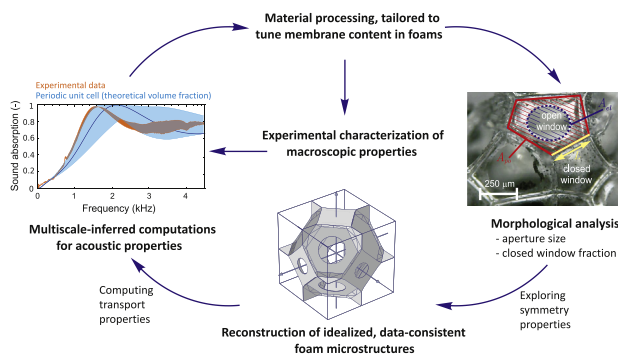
Material processing, tailored to tune membrane content in foams

Experimental data
Periodic unit cell (theoretical volume fraction)

Sound absorption (-)
1
0.8
0.6
0.4
0.2
0
0 1 2 3 4
Frequency (kHz)

Experimental characterization of macroscopic properties

open window
closed window
$L_r$
$L_t$
250 μm

Morphological analysis
- aperture size
- closed window fraction

Multiscale-inferred computations for acoustic properties

Computing transport properties

Exploring symmetry properties

Reconstruction of idealized, data-consistent foam microstructures